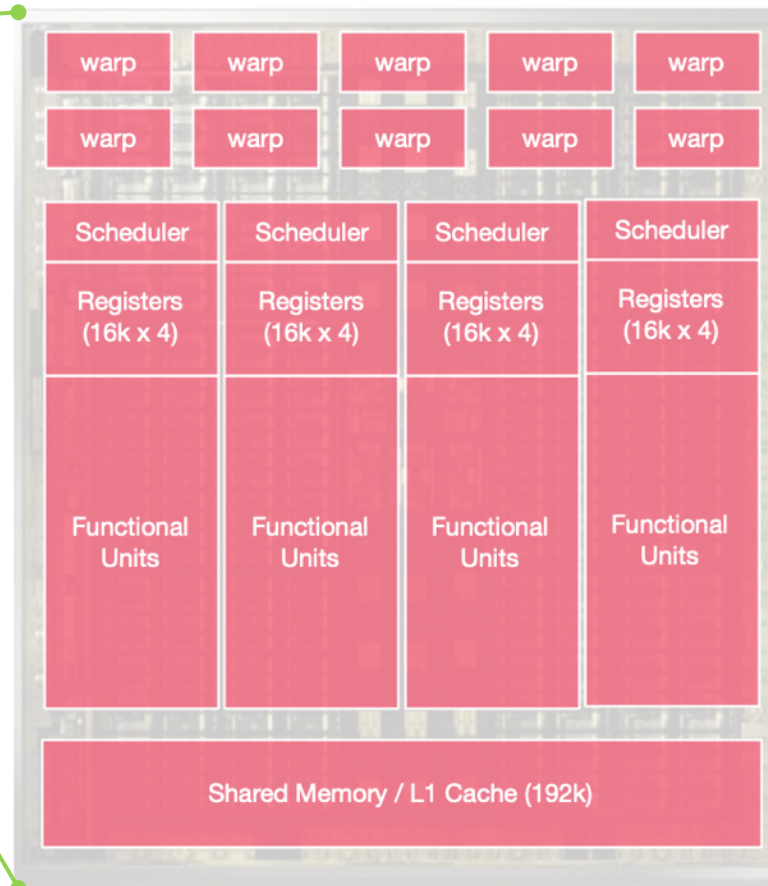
warp warp warp warp warp

warp warp warp warp warp

| Scheduler | Scheduler | Scheduler | Scheduler |
|---|---|---|---|
| Registers (16k x 4) | Registers (16k x 4) | Registers (16k x 4) | Registers (16k x 4) |
| Functional Units | Functional Units | Functional Units | Functional Units |

Shared Memory / L1 Cache (192k)